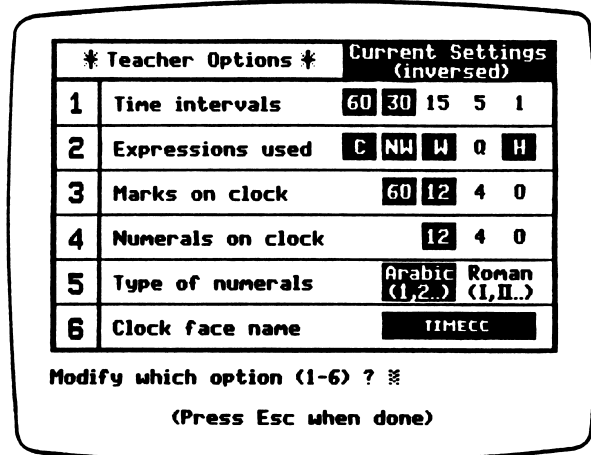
| * Teacher Options * | Current Settings (inversed) |
|---|---|
| 1 Time intervals | 60 30 15 5 1 |
| 2 Expressions used | C NW W Q H |
| 3 Marks on clock | 60 12 4 0 |
| 4 Numerals on clock | 12 4 0 |
| 5 Type of numerals | Arabic (1,2..) Roman (I,II..) |
| 6 Clock face name | TIMECC |

Modify which option (1-6) ?

(Press Esc when done)